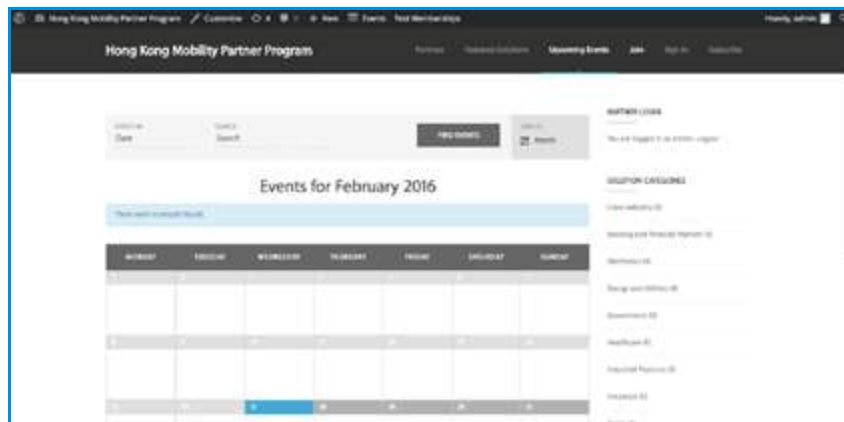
Hong Kong Mobility Partner Program  Customize  New  Events  Test Membership  Howdy, admin

Hong Kong Mobility Partner Program

Partners  Featured Solutions  Upcoming Events  Join  Sign In  Subscribe

Date  Search  FIND EVENTS  Month

Events for February 2016

There were no results found.

| MONDAY | TUESDAY | WEDNESDAY | THURSDAY | FRIDAY | SATURDAY | SUNDAY |
|---|---|---|---|---|---|---|
| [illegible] | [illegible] | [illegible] | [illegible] | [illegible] | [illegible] | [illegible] |
| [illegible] | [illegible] | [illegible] | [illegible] | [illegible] | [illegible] | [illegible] |
| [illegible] | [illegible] | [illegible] | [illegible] | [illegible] | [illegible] | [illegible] |

PARTNER LOGIN

You are logged in as admin. Logout

SOLUTION CATEGORIES

Cross-industry (0)

Banking and Financial Markets (1)

Electronics (4)

Energy and Utilities (0)

Government (0)

Healthcare (0)

Industrial Products (0)

Insurance (0)